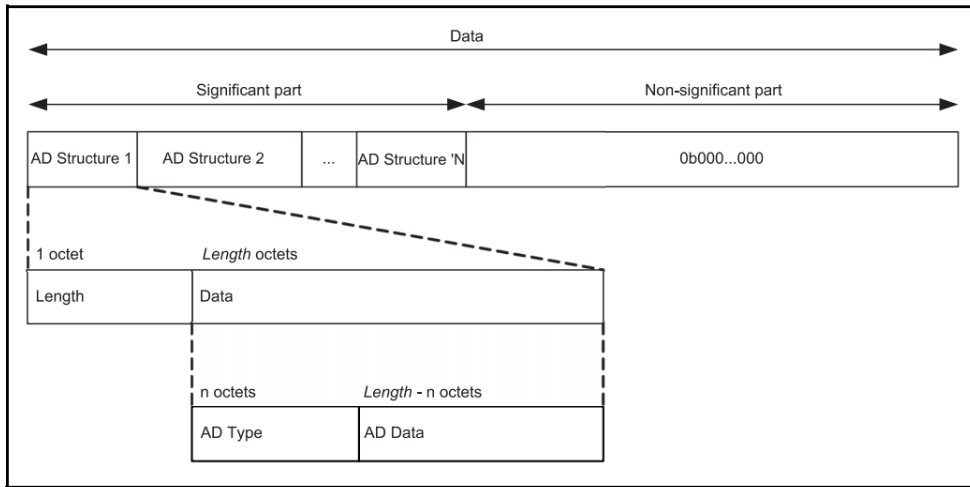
Data

Significant part

Non-significant part

| AD Structure 1 | AD Structure 2 | ... | AD Structure 'N | 0b000...000 |
|---|---|---|---|---|

1 octet

*Length* octets

| Length | Data |
|---|---|

n octets

*Length* - n octets

| AD Type | AD Data |
|---|---|